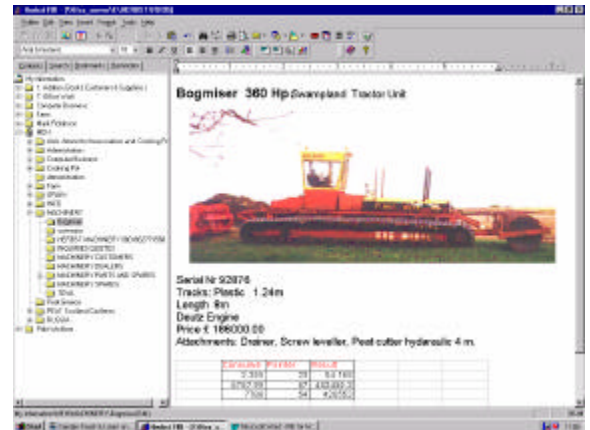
Bogmiser 360 Hp Swampland Tractor Unit

Serial Nr 92876
Tracks: Plastic 1.24m
Length: 8m
Deutz Engine
Price £ 186000.00
Attachments: Drainer, Screw leveller, Peat cutter hydraulic 4 m.

| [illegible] | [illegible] | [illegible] |
|---|---|---|
| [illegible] | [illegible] | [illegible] |
| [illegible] | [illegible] | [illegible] |
| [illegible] | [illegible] | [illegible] |

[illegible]

Start